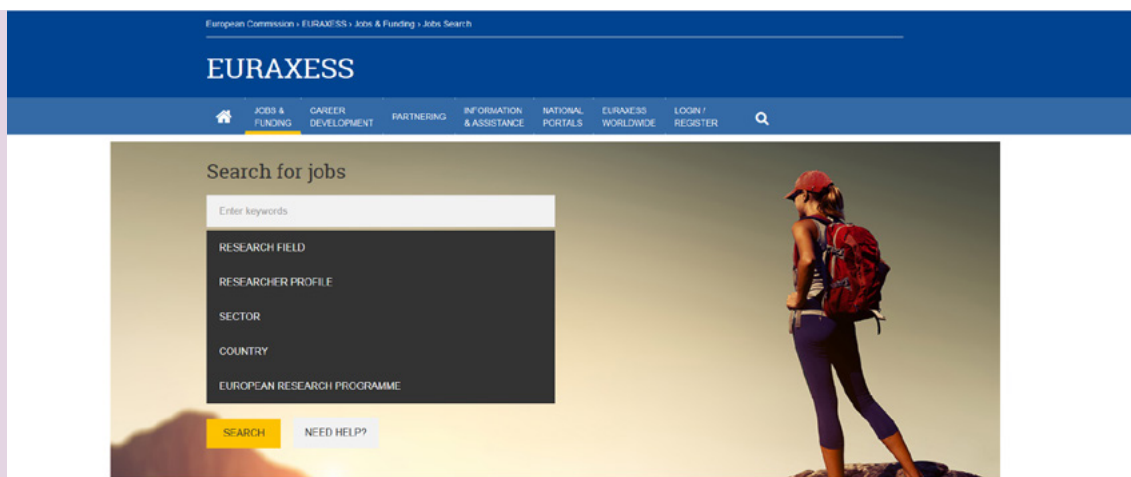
European Commission › EURAXESS › Jobs & Funding › Jobs Search

EURAXESS

JOBS & FUNDING | CAREER DEVELOPMENT | PARTNERING | INFORMATION & ASSISTANCE | NATIONAL PORTALS | EURAXESS WORLDWIDE | LOGIN / REGISTER

Search for jobs

Enter keywords

RESEARCH FIELD

RESEARCHER PROFILE

SECTOR

COUNTRY

EUROPEAN RESEARCH PROGRAMME

SEARCH

NEED HELP?